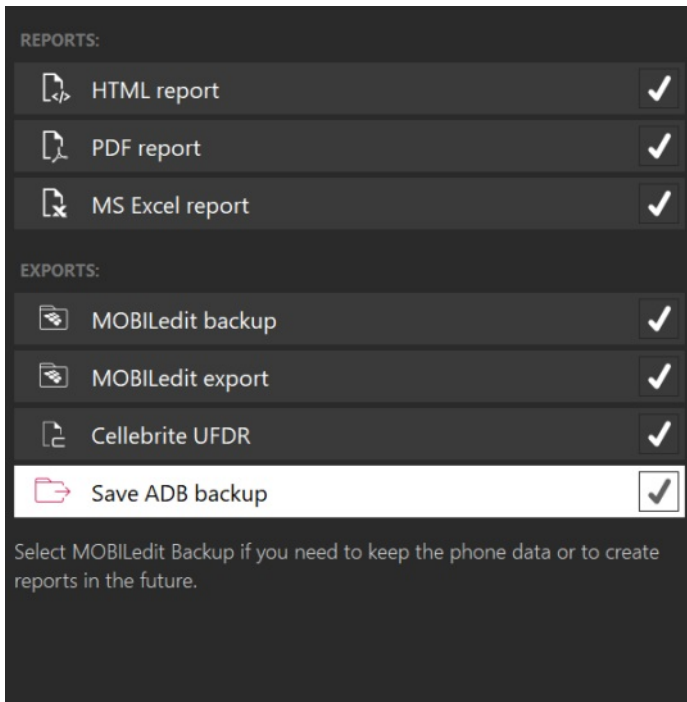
REPORTS:

HTML report

PDF report

MS Excel report

EXPORTS:

MOBILedit backup

MOBILedit export

Cellebrite UFDR

Save ADB backup

Select MOBILedit Backup if you need to keep the phone data or to create reports in the future.